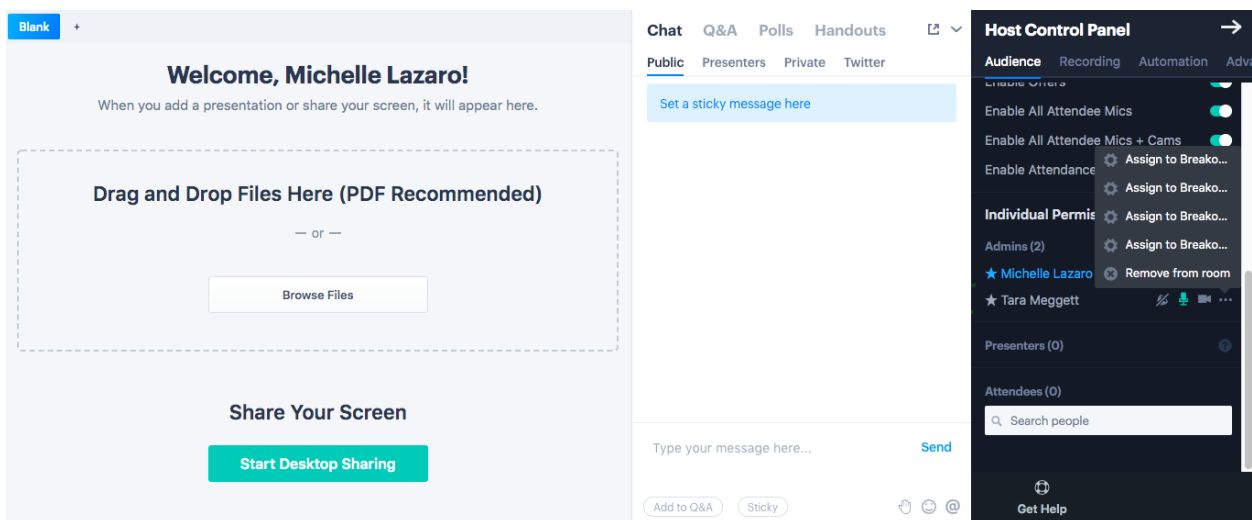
Blank +

Welcome, Michelle Lazaro!
When you add a presentation or share your screen, it will appear here.

Drag and Drop Files Here (PDF Recommended)
— or —
Browse Files

Share Your Screen
Start Desktop Sharing

Chat Q&A Polls Handouts
Public Presenters Private Twitter
Set a sticky message here
Type your message here...
Send
Add to Q&A Sticky

Host Control Panel
Audience Recording Automation Adva
Enable Offers
Enable All Attendee Mics
Enable All Attendee Mics + Cams
Enable Attendance
Assign to Breako...
Assign to Breako...
Assign to Breako...
Assign to Breako...
Remove from room
Individual Permis
Admins (2)
★ Michelle Lazaro
★ Tara Meggett
Presenters (0)
Attendees (0)
Search people
Get Help